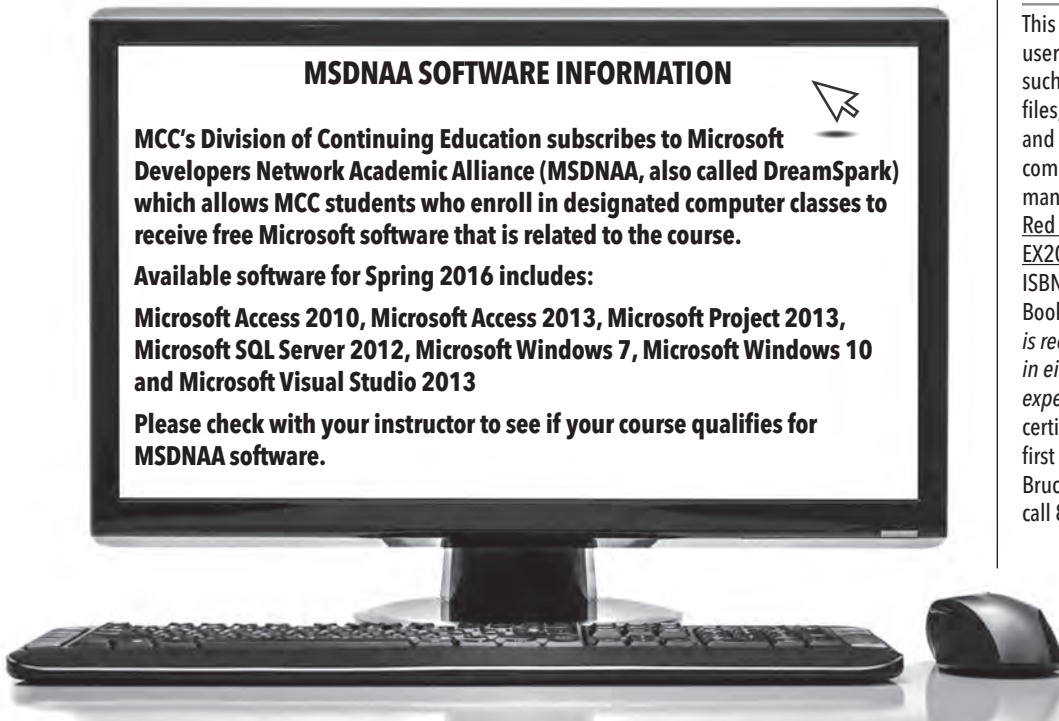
MSDNAA SOFTWARE INFORMATION

MCC's Division of Continuing Education subscribes to Microsoft Developers Network Academic Alliance (MSDNAA, also called DreamSpark) which allows MCC students who enroll in designated computer classes to receive free Microsoft software that is related to the course.

Available software for Spring 2016 includes:

Microsoft Access 2010, Microsoft Access 2013, Microsoft Project 2013, Microsoft SQL Server 2012, Microsoft Windows 7, Microsoft Windows 10 and Microsoft Visual Studio 2013

Please check with your instructor to see if your course qualifies for MSDNAA software.

This
user
such
files,
and
com
man
Red
EX2(
ISBN
Bool
is rec
in ei
expe
certi
first
Bruc
call 8